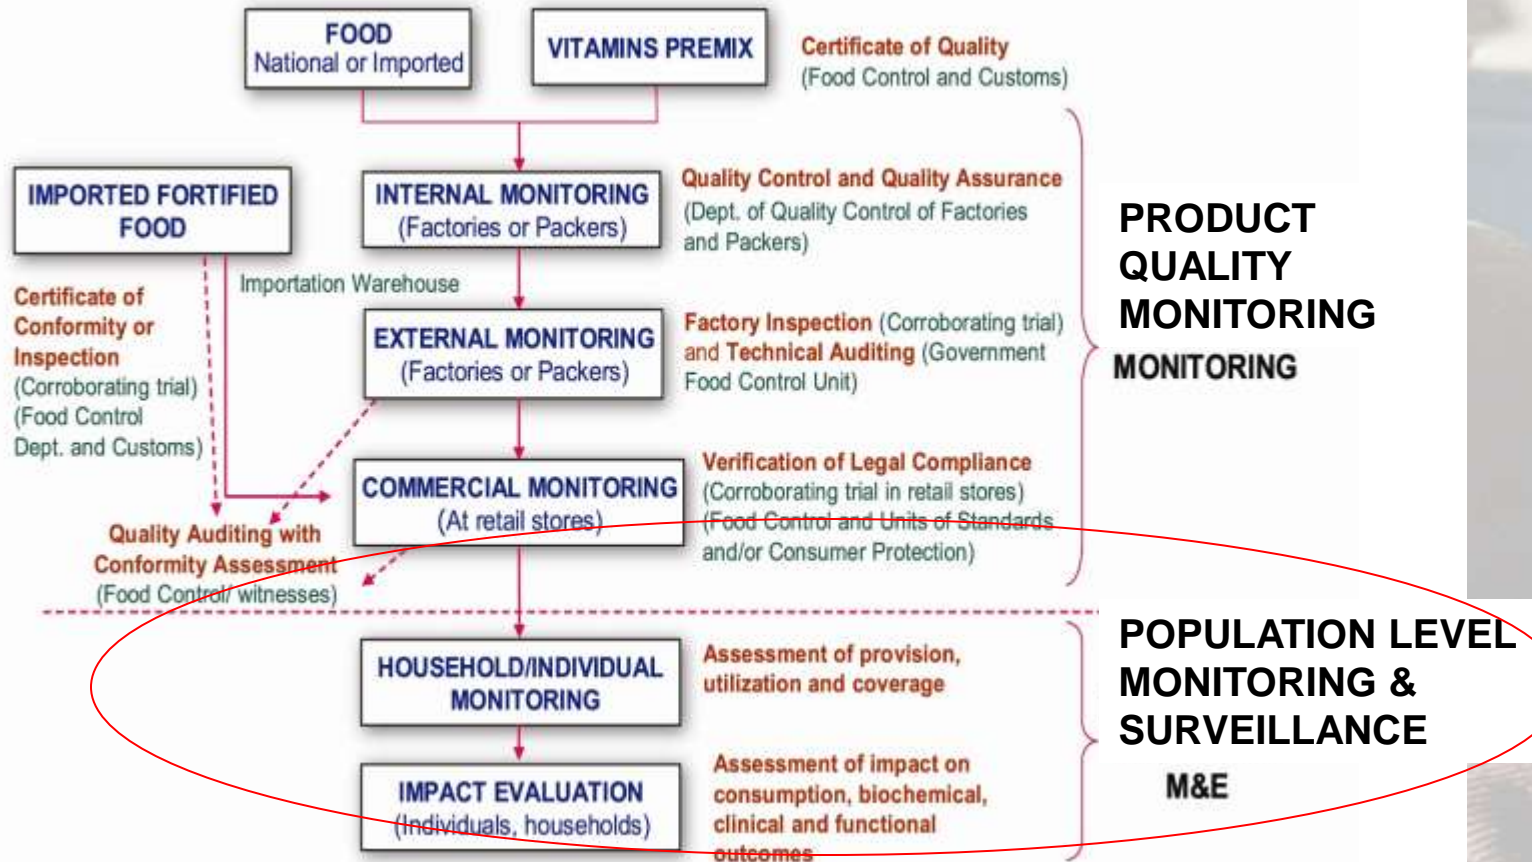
FOOD
National or Imported

VITAMINS PREMIX

Certificate of Quality
(Food Control and Customs)

IMPORTED FORTIFIED FOOD

INTERNAL MONITORING
(Factories or Packers)

Quality Control and Quality Assurance
(Dept. of Quality Control of Factories and Packers)

PRODUCT QUALITY MONITORING

MONITORING

Importation Warehouse

Certificate of Conformity or Inspection
(Corroborating trial)
(Food Control Dept. and Customs)

EXTERNAL MONITORING
(Factories or Packers)

Factory Inspection (Corroborating trial) and Technical Auditing (Government Food Control Unit)

COMMERCIAL MONITORING
(At retail stores)

Verification of Legal Compliance
(Corroborating trial in retail stores)
(Food Control and Units of Standards and/or Consumer Protection)

Quality Auditing with Conformity Assessment
(Food Control/ witnesses)

HOUSEHOLD/INDIVIDUAL MONITORING

Assessment of provision, utilization and coverage

POPULATION LEVEL MONITORING & SURVEILLANCE

IMPACT EVALUATION
(Individuals, households)

Assessment of impact on consumption, biochemical, clinical and functional outcomes

M&E